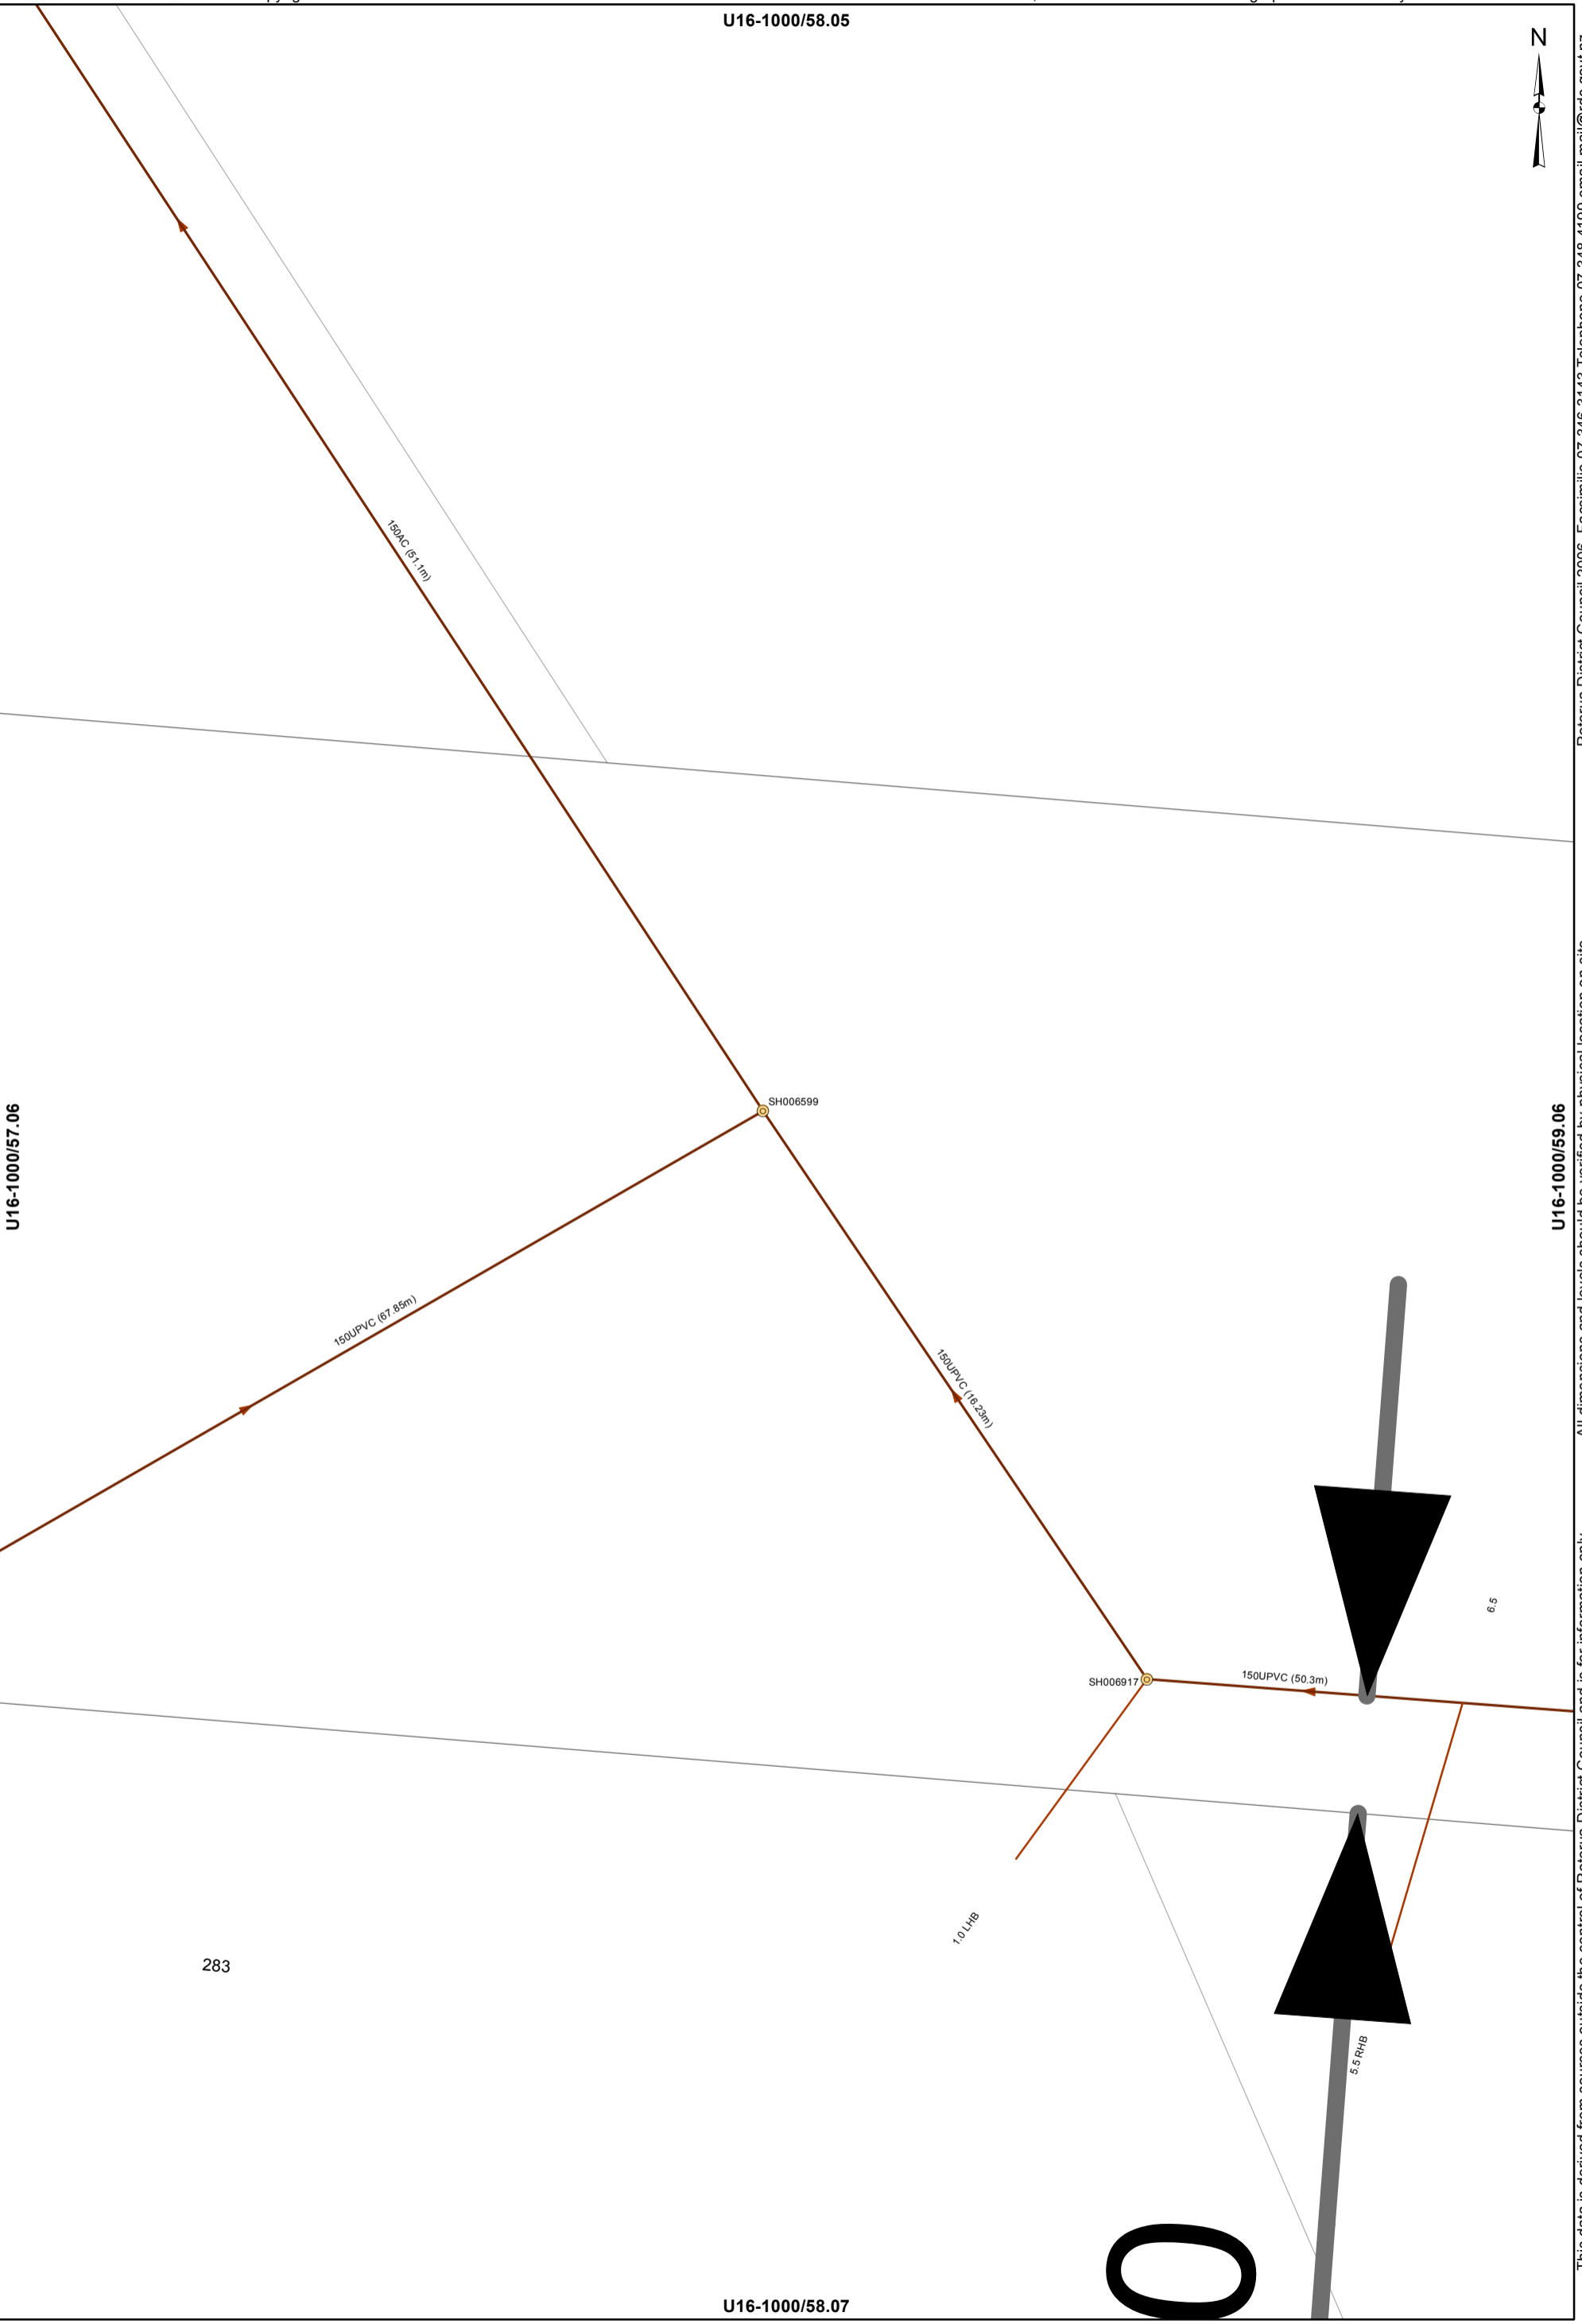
U16-1000/58.05

N

150AC (51.1m)

SH006599

U16-1000/57.06

U16-1000/59.06

150UPVC (67.85m)

150UPVC (16.23m)

6.5

SH006917

150UPVC (50.3m)

1.0 LHB

283

5.5 RHB

U16-1000/58.07

This data is derived from sources outside the control of Rotorua District Council and is for information only. All dimensions and levels should be verified by physical location on site. Rotorua District Council 2006. Facsimile 07 346 3143 Telephone 07 348 4199 email mail@rdc.govt.nz